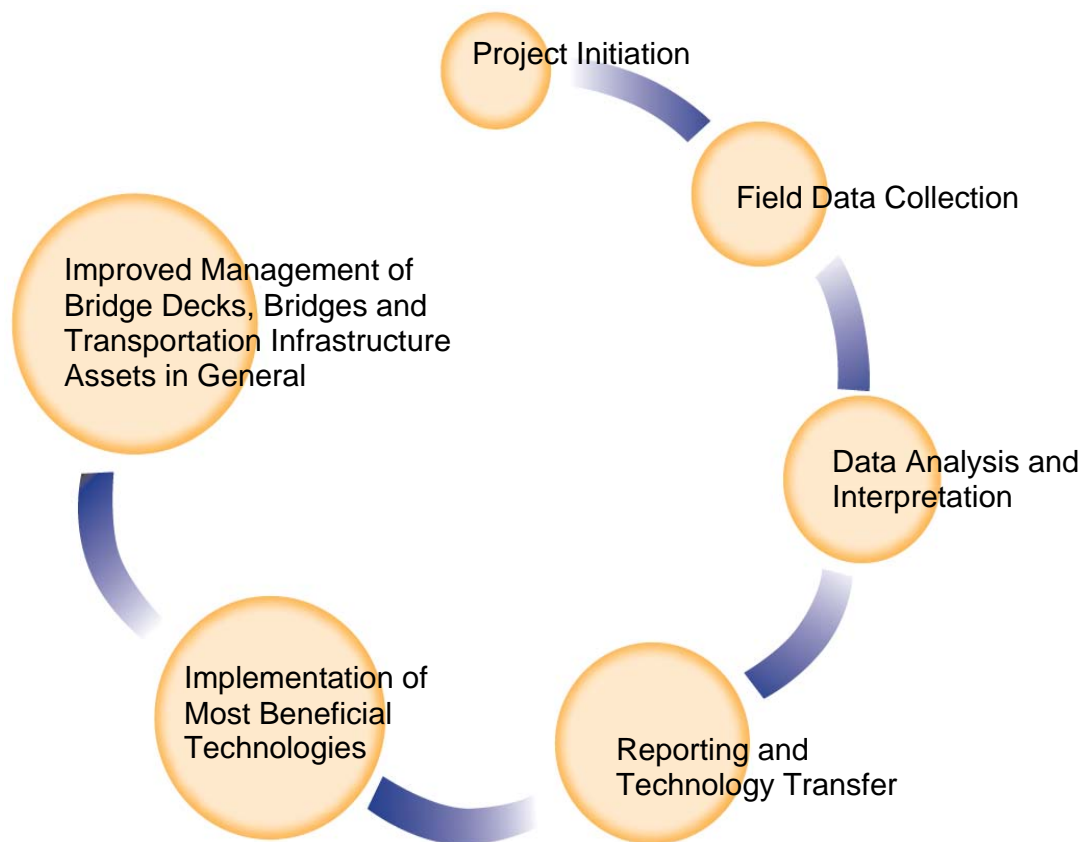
Project Initiation

Field Data Collection

Data Analysis and Interpretation

Reporting and Technology Transfer

Implementation of Most Beneficial Technologies

Improved Management of Bridge Decks, Bridges and Transportation Infrastructure Assets in General